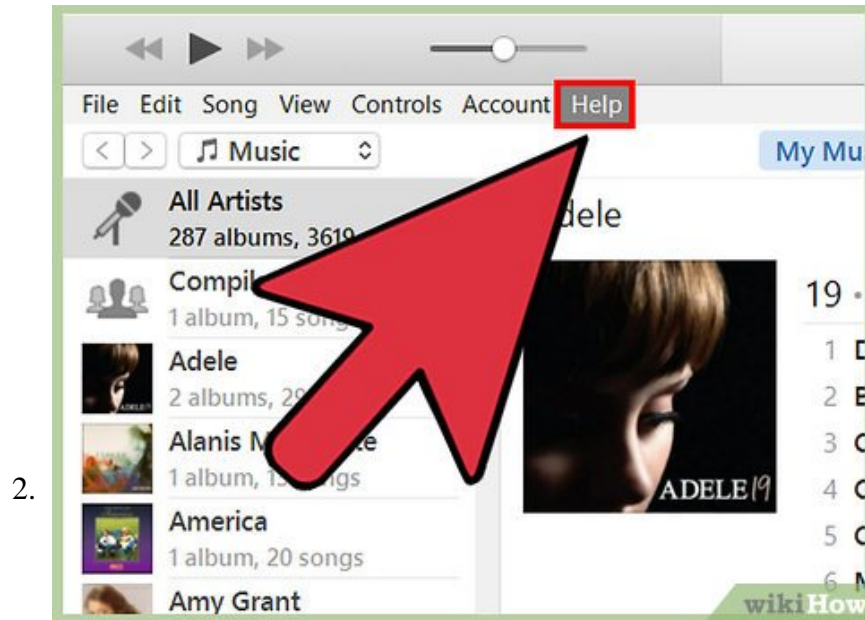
2.

File Edit Song View Controls Account Help

Music

My Mu

All Artists
287 albums, 3619

Adele

Compil
1 album, 15 song

19

Adele
2 albums, 29

1 D

2 B

Alanis M
1 album, 1

3 C

4 C

ADELE 19

America
1 album, 20 songs

5 C

6 M

Amy Grant

wikiHow